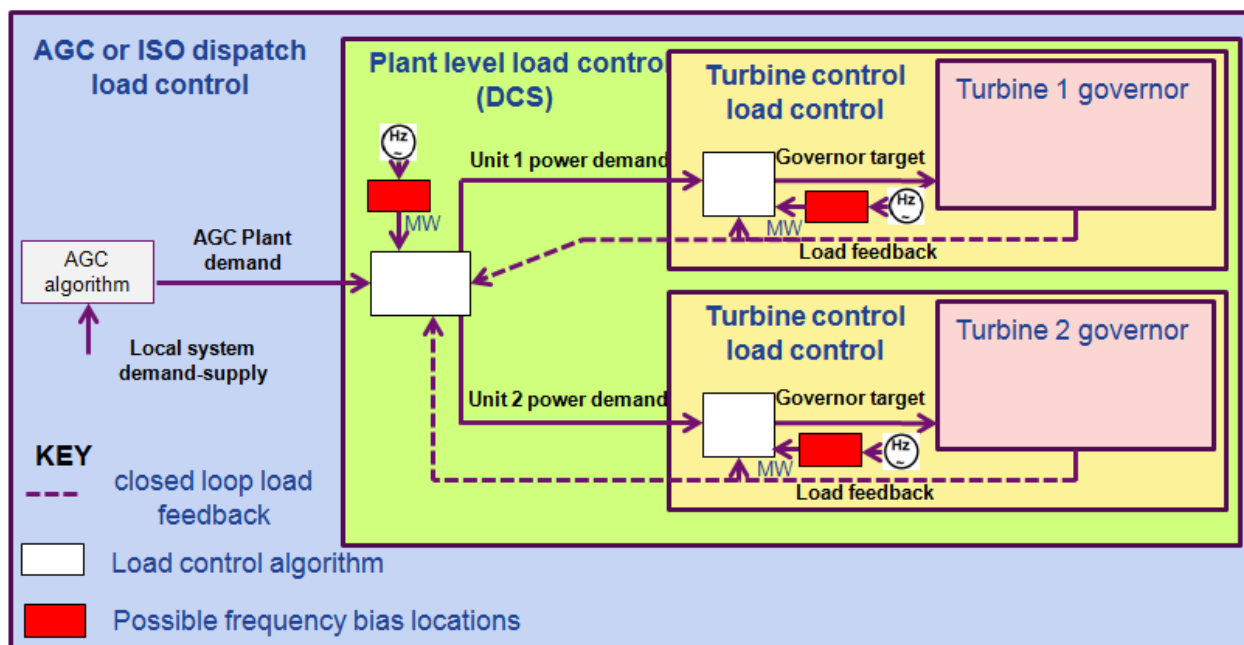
AGC or ISO dispatch load control

Plant level load control (DCS)

Turbine control load control

Turbine 1 governor

Hz

Unit 1 power demand

Governor target

MW

Hz

MW

Load feedback

AGC algorithm

AGC Plant demand

Local system demand-supply

Turbine control load control

Turbine 2 governor

Unit 2 power demand

Governor target

Hz

MW

Load feedback

KEY

closed loop load feedback

Load control algorithm

Possible frequency bias locations